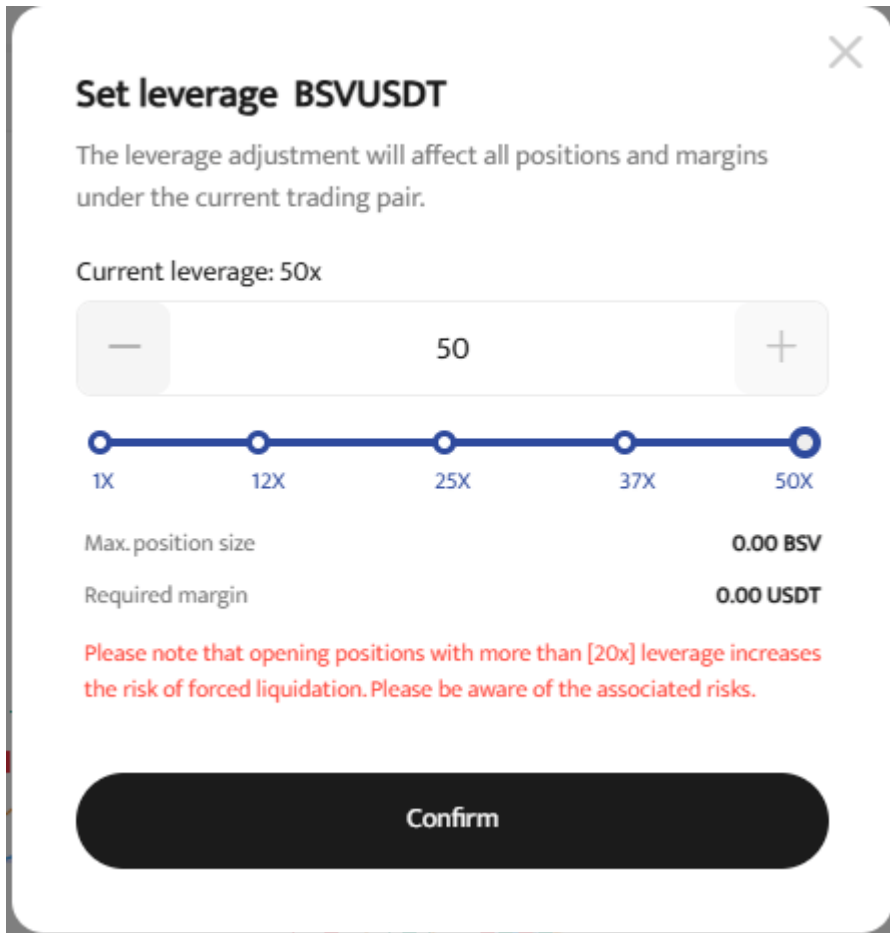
Set leverage BSVUSDT

The leverage adjustment will affect all positions and margins under the current trading pair.

Current leverage: 50x

50

1X 12X 25X 37X 50X

Max. position size 0.00 BSV

Required margin 0.00 USDT

Please note that opening positions with more than [20x] leverage increases the risk of forced liquidation. Please be aware of the associated risks.

Confirm